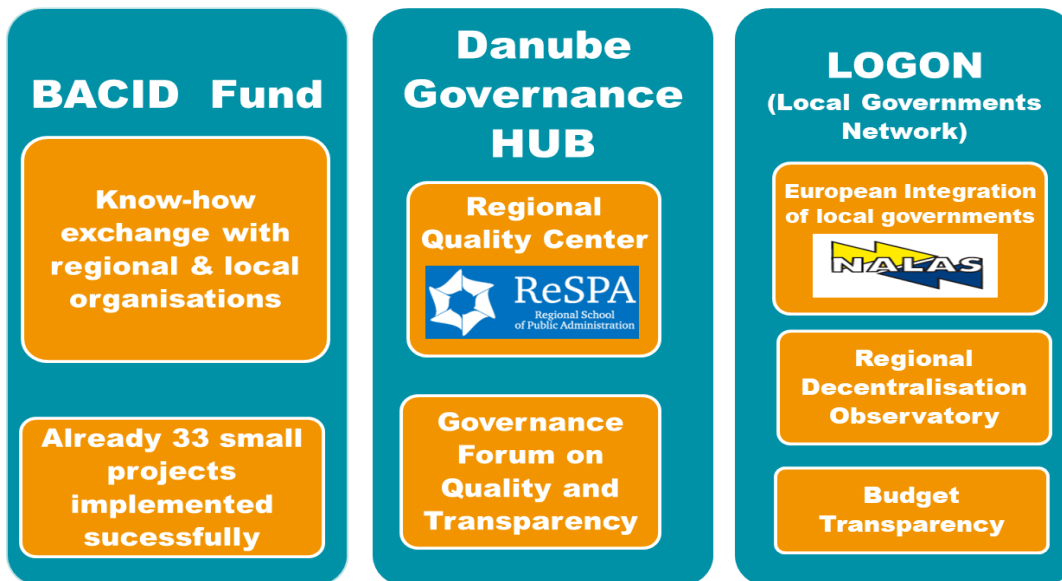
BACID Fund

Know-how exchange with regional & local organisations

Already 33 small projects implemented sucessfully

Danube Governance HUB

Regional Quality Center

ReSPA
Regional School of Public Administration

Governance Forum on Quality and Transparency

LOGON
(Local Governments Network)

European Integration of local governments

NALAS

Regional Decentralisation Observatory

Budget Transparency